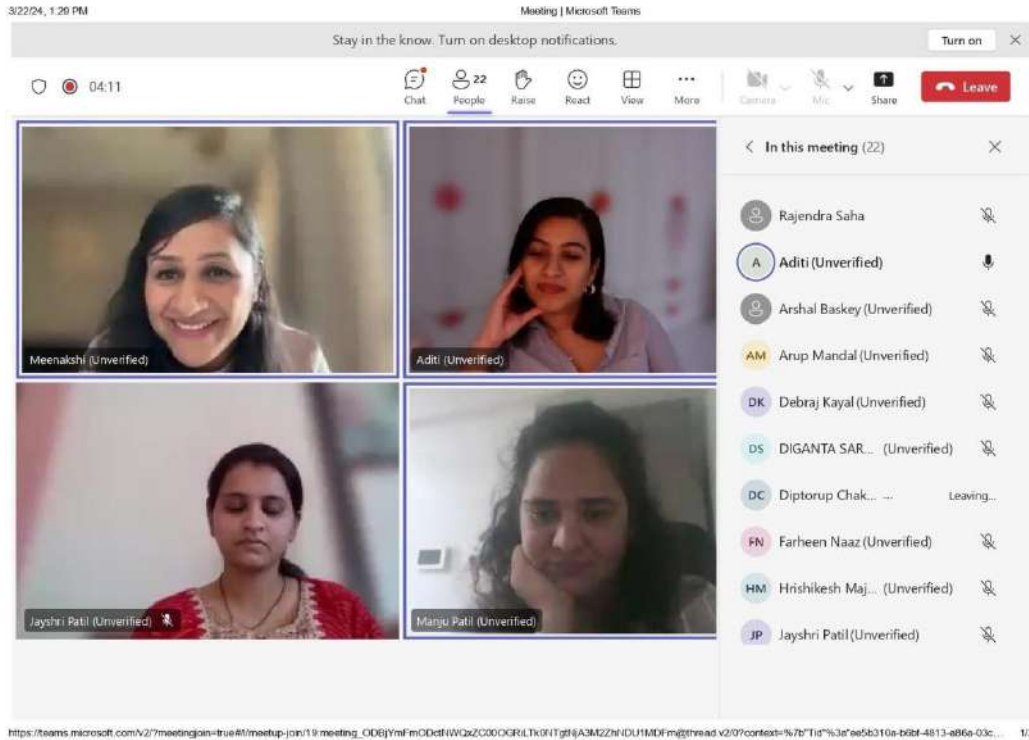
3/22/24, 1:20 PM

Meeting | Microsoft Teams

Stay in the know. Turn on desktop notifications.

Turn on

04:11

Chat

22

People

Raise

React

View

More

Camera

Mic

Share

Leave

Meenakshi (Unverified)

Aditi (Unverified)

Jayshri Patil (Unverified)

Manju Patil (Unverified)

In this meeting (22)

Rajendra Saha

A Aditi (Unverified)

Arshal Baskey (Unverified)

AM Arup Mandal (Unverified)

DK Debraj Kayal (Unverified)

DS DIGANTA SAR... (Unverified)

DC Diptorup Chak... ...

Leaving...

FN Farheen Naaz (Unverified)

HM Hrishikesh Maj... (Unverified)

JP Jayshri Patil (Unverified)

https://teams.microsoft.com/v2/?meetingjoin=true#/l/meetup-join/19:meeting_ODBjYmFmODctNWQxZC00OGRiLTk0NTgtNjA3M2ZhNDU1MDFm@thread.v2/0?context=%7b"Tid"%3a"ee5b310a-b6bf-4813-a86a-03c... 1/